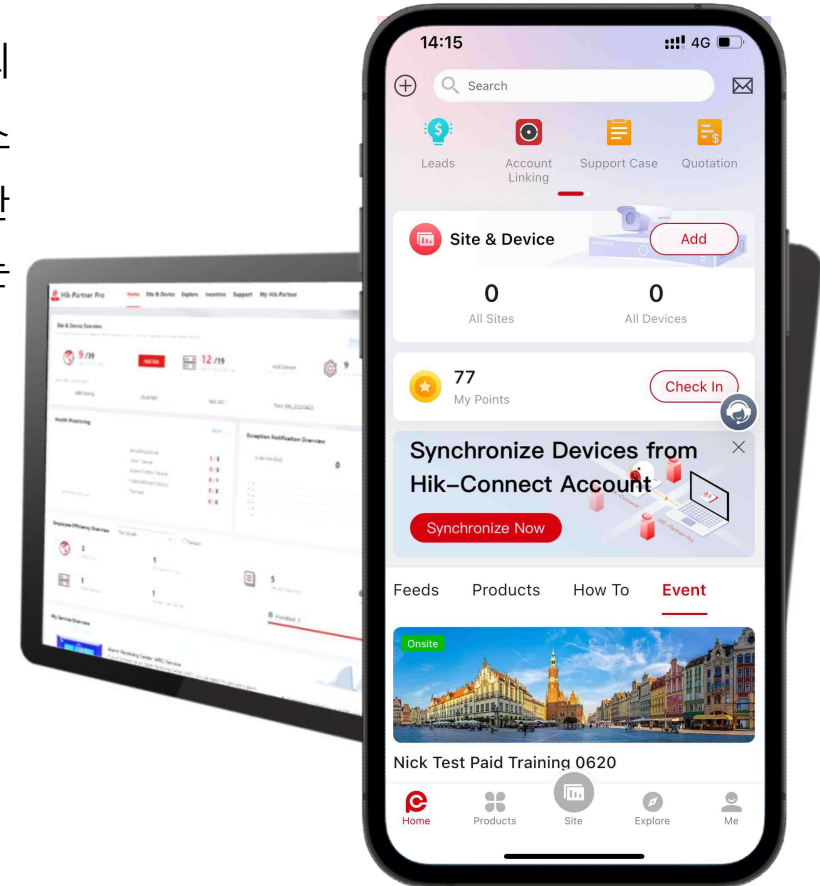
14:15

4G

Search

Leads

Account Linking

Support Case

Quotation

Site & Device

Add

0
All Sites

0
All Devices

77
My Points

Check In

Synchronize Devices from Hik-Connect Account

Synchronize Now

Feeds

Products

How To

Event

Onsite

Nick Test Paid Training 0620

Home

Products

Site

Explore

Me

Hik-Partner Pro

Home

Site & Device

Explore

Incentive

Support

My Hik-Partner

Site & Device Overview

9 /39

Add Site

12 /19

Add Device

9

Health Monitoring

Exception Notification Overview

0

Employee Efficiency Overview

2

1

1

1

5

My Service Overview

Alarm Receiving Center (ARC) Service

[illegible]